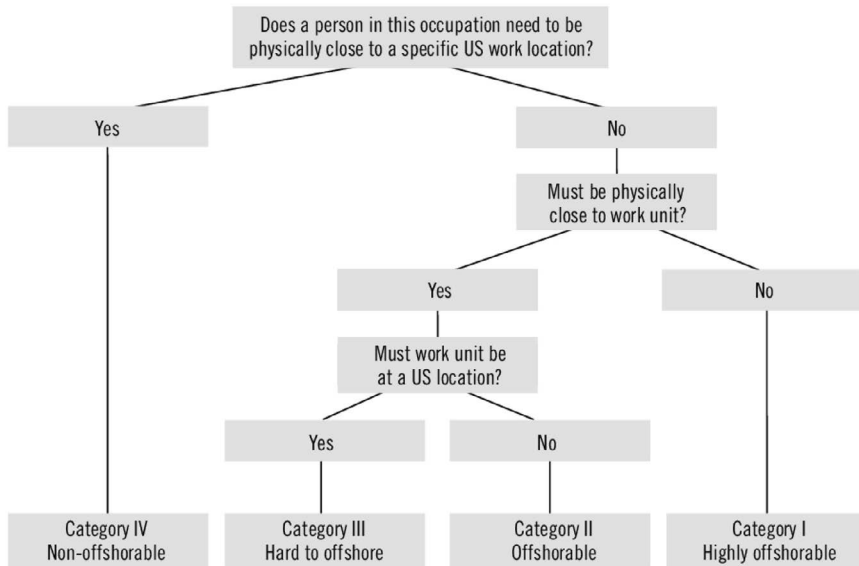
Does a person in this occupation need to be physically close to a specific US work location?

Yes

No

Must be physically close to work unit?

Yes

No

Must work unit be at a US location?

Yes

No

Category IV
Non-offshorable

Category III
Hard to offshore

Category II
Offshorable

Category I
Highly offshorable